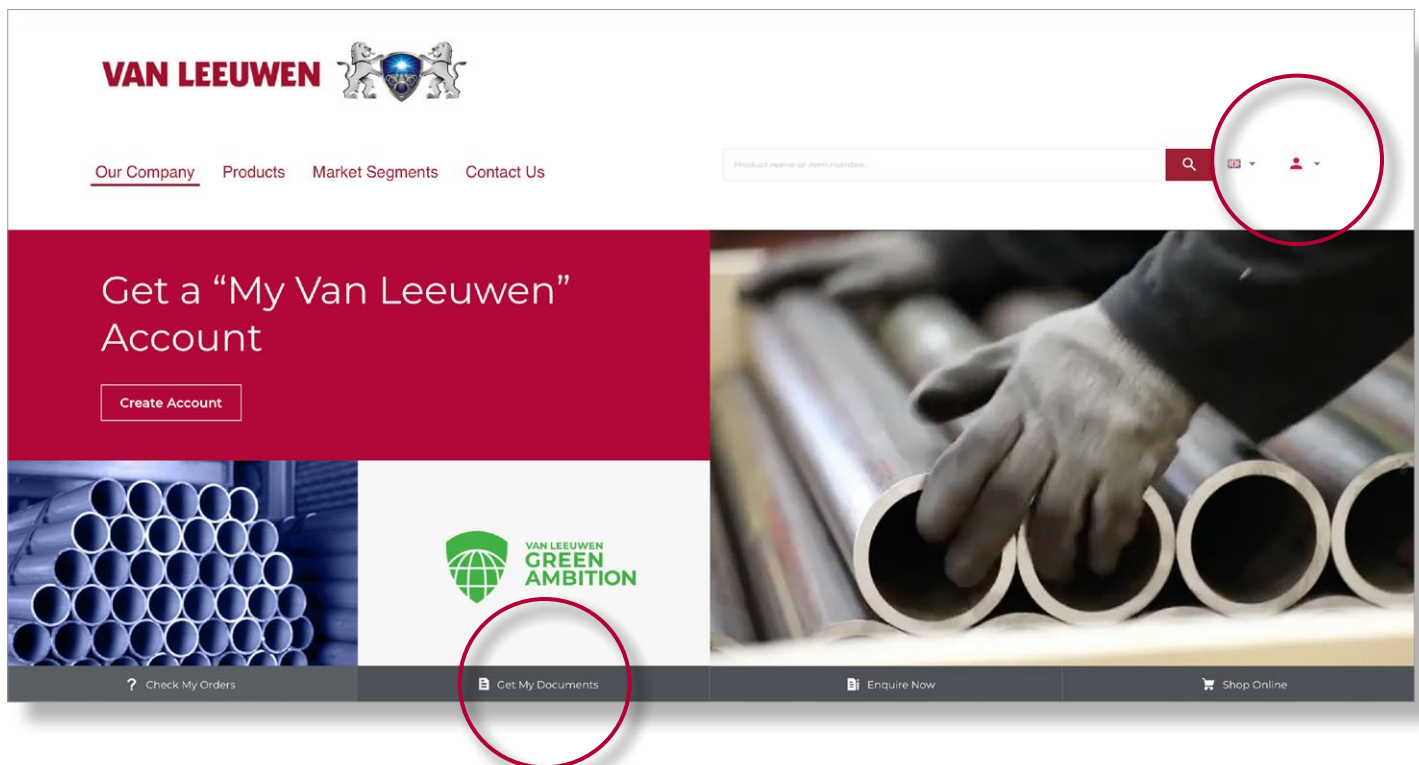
VAN LEEUWEN

Our Company Products Market Segments Contact Us

Product name or item number...

Get a “My Van Leeuwen” Account

Create Account

VAN LEEUWEN GREEN AMBITION

? Check My Orders

Get My Documents

Enquire Now

Shop Online